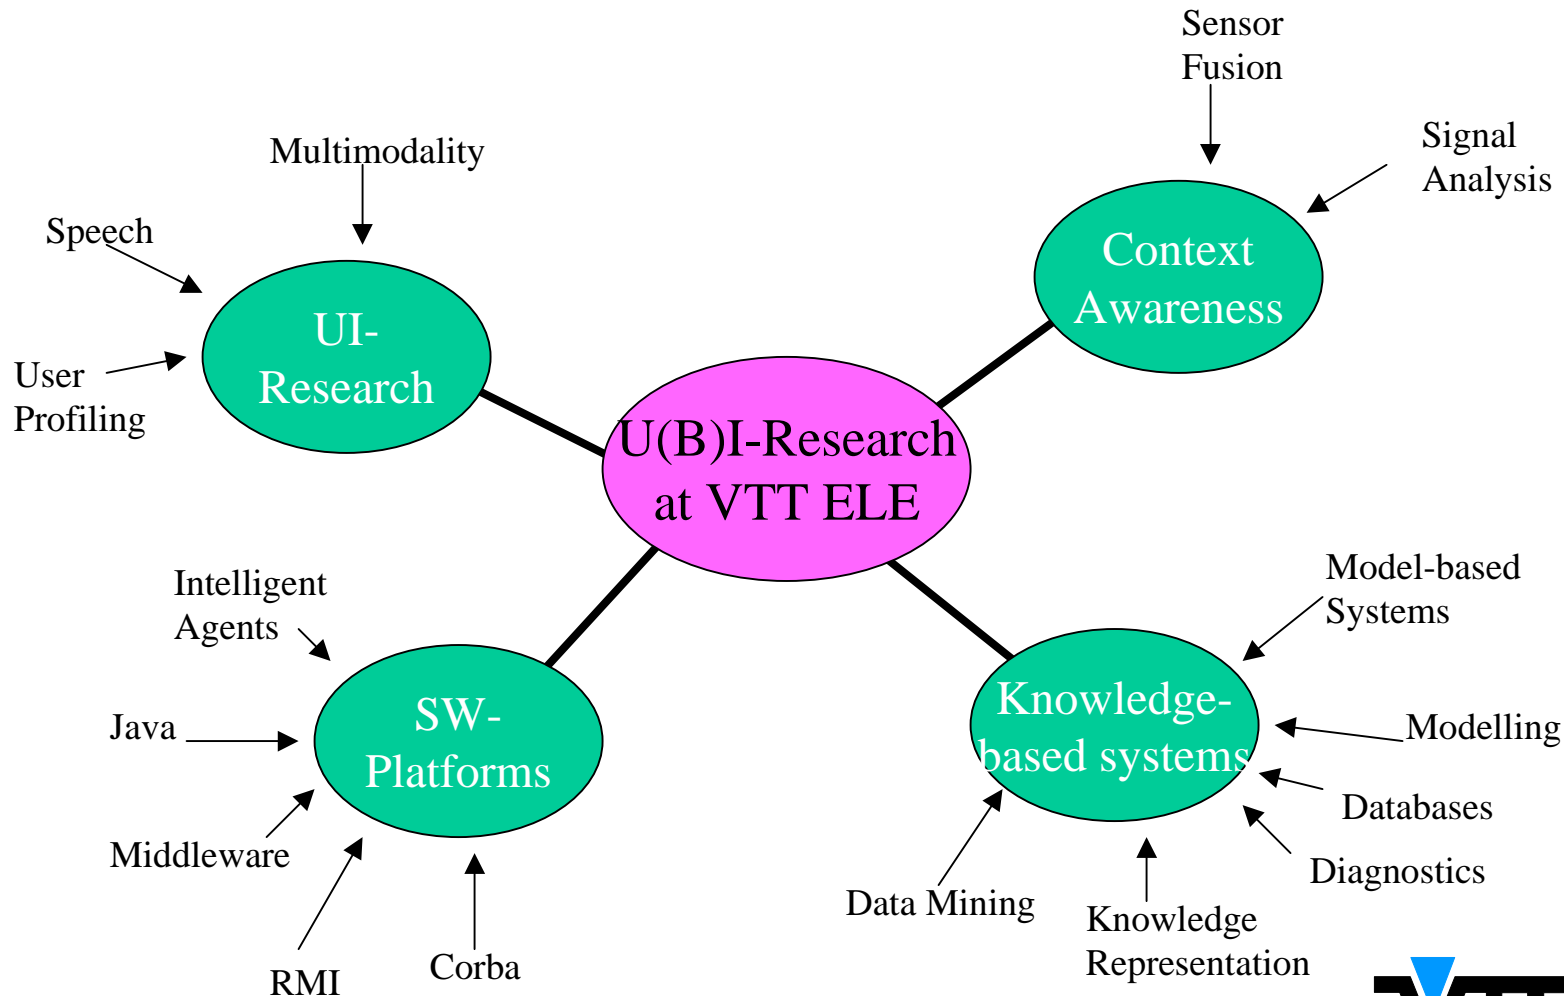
Sensor Fusion

Signal Analysis

Multimodality

Speech

Context Awareness

UI-Research

User Profiling

U(B)I-Research at VTT ELE

Intelligent Agents

Model-based Systems

SW-Platforms

Knowledge-based systems

Java

Modelling

Databases

Middleware

Diagnostics

Data Mining

Knowledge Representation

RMI

Corba